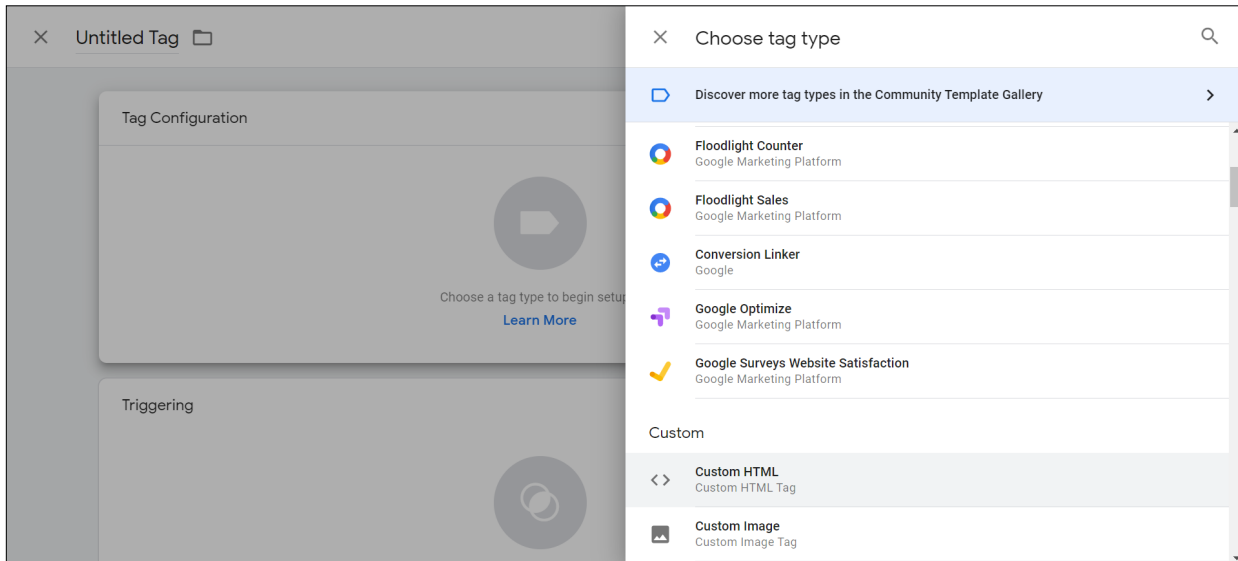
Untitled Tag

Tag Configuration

Choose a tag type to begin setup

Learn More

Triggering

Choose tag type

Discover more tag types in the Community Template Gallery

Floodlight Counter
Google Marketing Platform

Floodlight Sales
Google Marketing Platform

Conversion Linker
Google

Google Optimize
Google Marketing Platform

Google Surveys Website Satisfaction
Google Marketing Platform

Custom

Custom HTML
Custom HTML Tag

Custom Image
Custom Image Tag